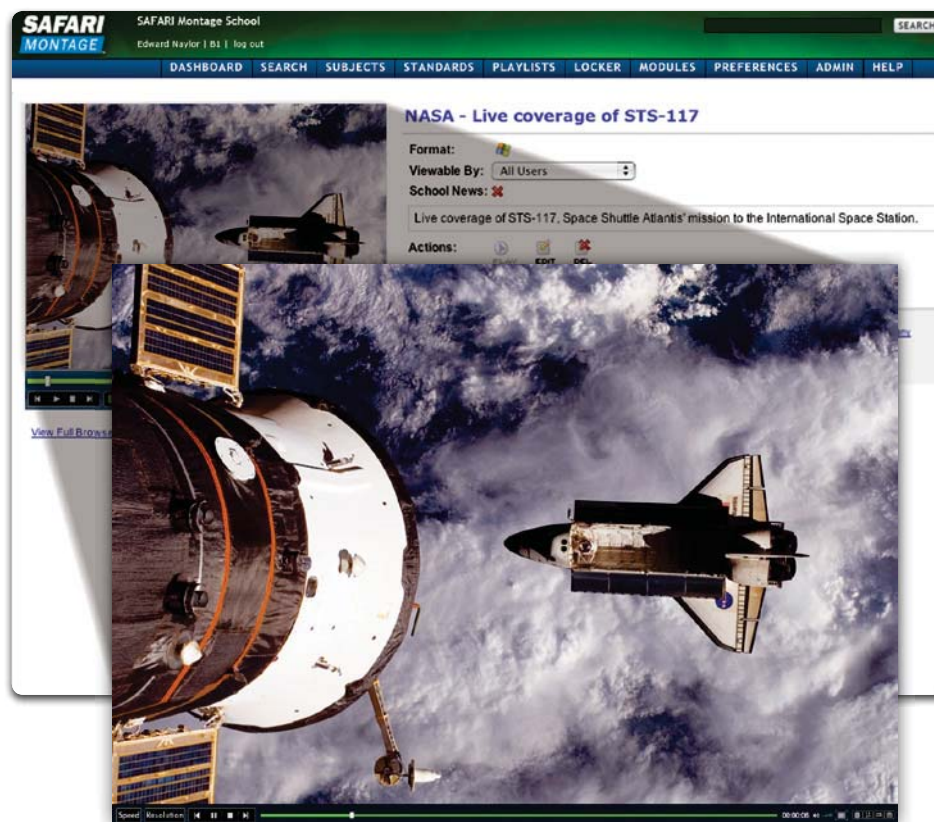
SAFARI MONTAGE

SAFARI Montage School

Edward Naylor | B1 | log out

SEARCH

DASHBOARD SEARCH SUBJECTS STANDARDS PLAYLISTS LOCKER MODULES PREFERENCES ADMIN HELP

NASA - Live coverage of STS-117

Format:

Viewable By: All Users

School News:

Live coverage of STS-117, Space Shuttle Atlantis' mission to the International Space Station.

Actions:

PLAY EDIT DEL

View Full Brows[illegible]

Speed Resolution

00:00:06